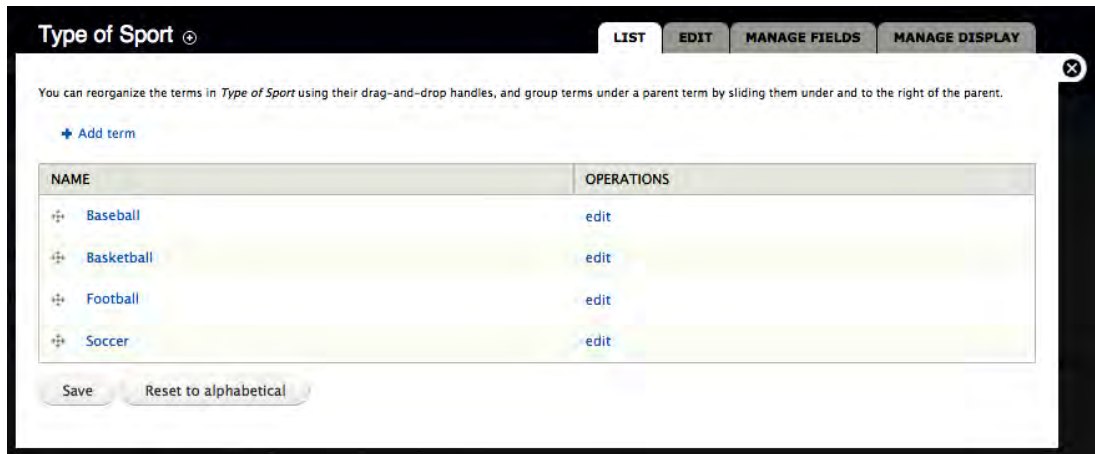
Type of Sport ⊕

LIST | EDIT | MANAGE FIELDS | MANAGE DISPLAY

You can reorganize the terms in *Type of Sport* using their drag-and-drop handles, and group terms under a parent term by sliding them under and to the right of the parent.

+ Add term

| NAME | OPERATIONS |
|---|---|
| Baseball | edit |
| Basketball | edit |
| Football | edit |
| Soccer | edit |

Save | Reset to alphabetical